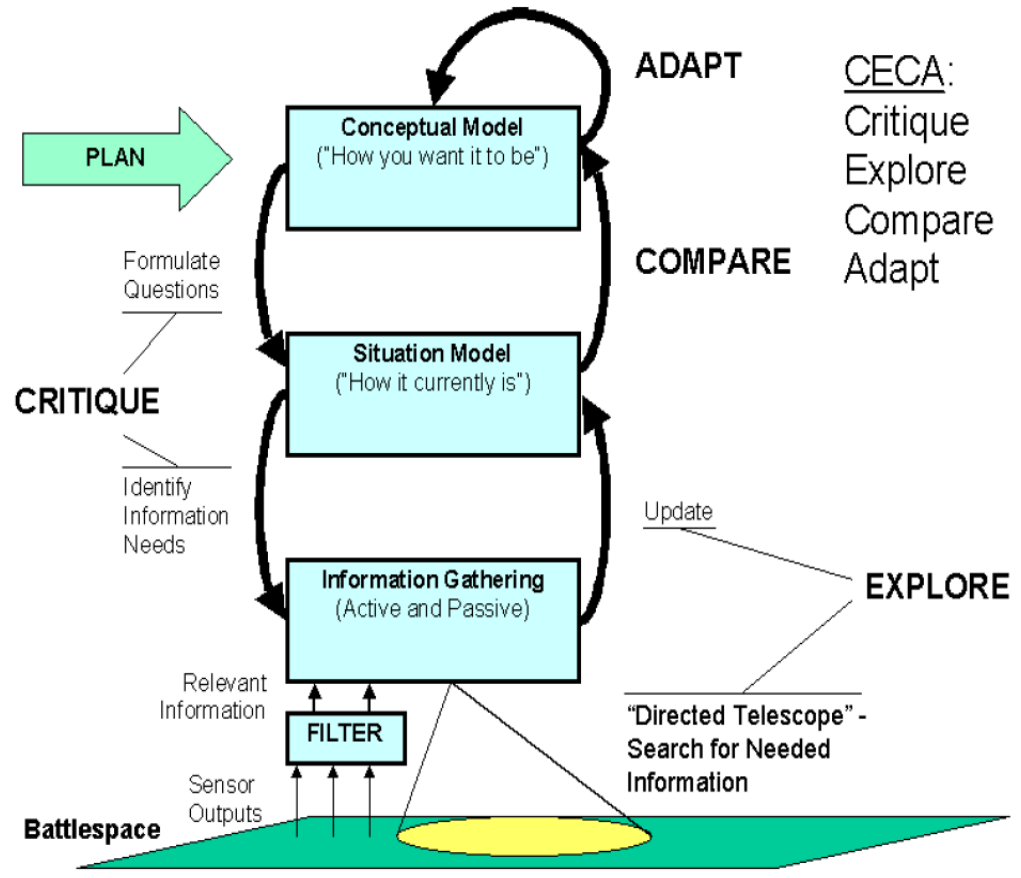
ADAPT

CECA:
Critique
Explore
Compare
Adapt

PLAN

Conceptual Model
("How you want it to be")

COMPARE

Formulate Questions

Situation Model
("How it currently is")

CRITIQUE

Identify Information Needs

Update

Information Gathering
(Active and Passive)

EXPLORE

Relevant Information

FILTER

"Directed Telescope" - Search for Needed Information

Sensor Outputs

Battlespace